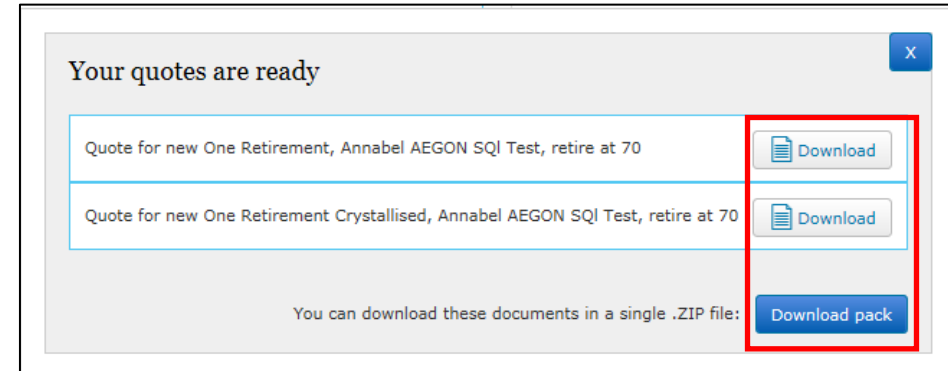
X

Your quotes are ready

Quote for new One Retirement, Annabel AEGON SQl Test, retire at 70 Download

Quote for new One Retirement Crystallised, Annabel AEGON SQl Test, retire at 70 Download

You can download these documents in a single .ZIP file: Download pack